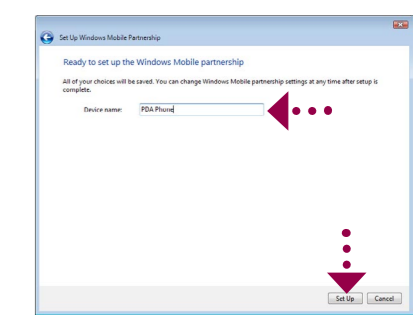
Set Up Windows Mobile Partnership

Ready to set up the Windows Mobile partnership

All of your choices will be saved. You can change Windows Mobile partnership settings at any time after setup is complete.

Device name: PDA Phone

Set Up Cancel